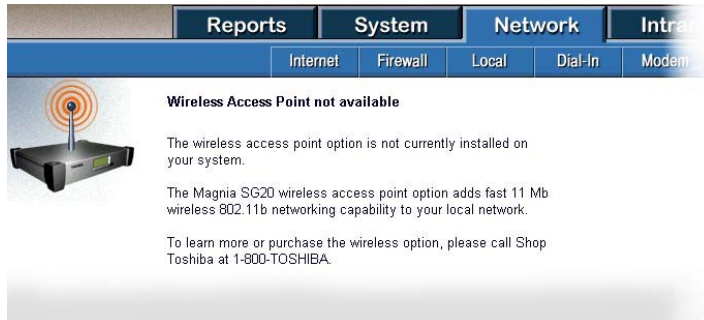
Reports System Network Intra

Internet Firewall Local Dial-In Modem

Wireless Access Point not available

The wireless access point option is not currently installed on your system.

The Magnia SG20 wireless access point option adds fast 11 Mb wireless 802.11b networking capability to your local network.

To learn more or purchase the wireless option, please call Shop Toshiba at 1-800-TOSHIBA.